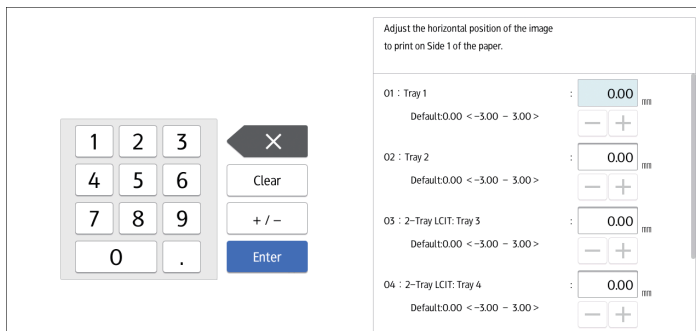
1 2 3
4 5 6
7 8 9
0 .

Clear
+ / –
Enter

Adjust the horizontal position of the image to print on Side 1 of the paper.

01 : Tray 1 : 0.00 mm
Default:0.00 < –3.00 – 3.00 >

02 : Tray 2 : 0.00 mm
Default:0.00 < –3.00 – 3.00 >

03 : 2–Tray LCIT: Tray 3 : 0.00 mm
Default:0.00 < –3.00 – 3.00 >

04 : 2–Tray LCIT: Tray 4 : 0.00 mm
Default:0.00 < –3.00 – 3.00 >